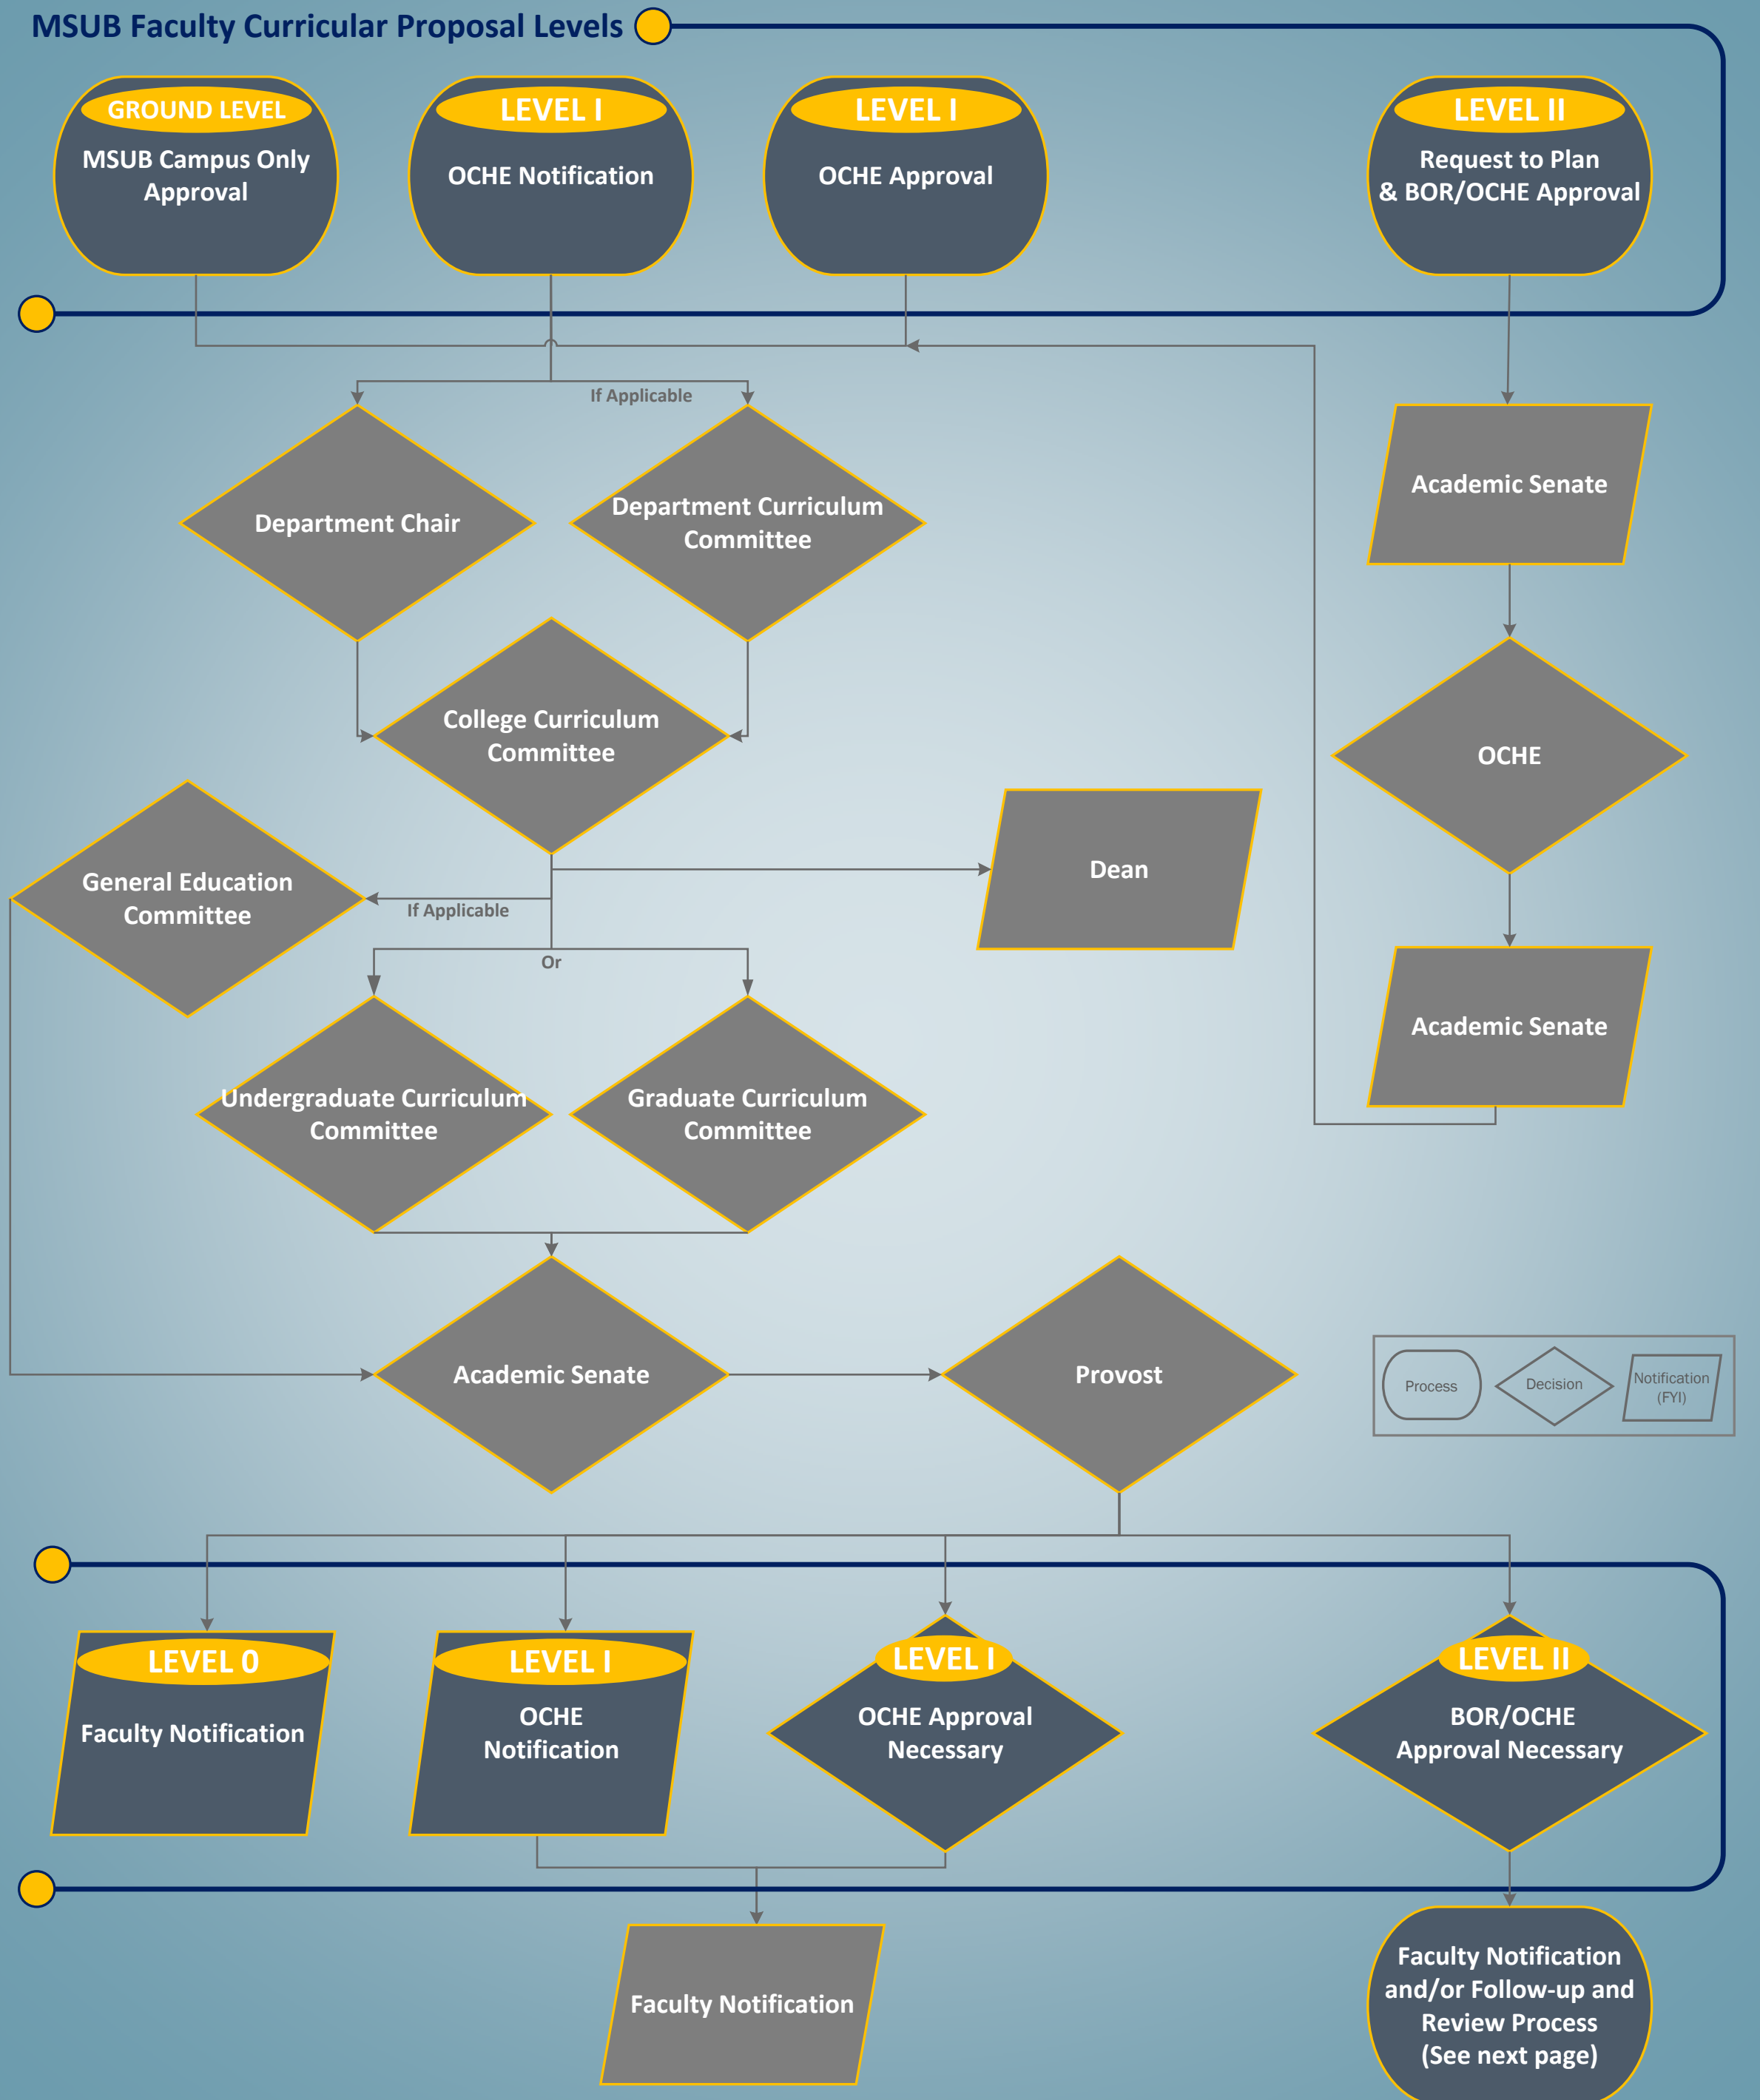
MSUB Faculty Curricular Proposal Levels

GROUND LEVEL
MSUB Campus Only Approval

LEVEL I
OCHE Notification

LEVEL I
OCHE Approval

LEVEL II
Request to Plan & BOR/OCHE Approval

If Applicable

Department Chair

Department Curriculum Committee

Academic Senate

College Curriculum Committee

OCHE

Dean

General Education Committee

If Applicable

Or

Academic Senate

Undergraduate Curriculum Committee

Graduate Curriculum Committee

Academic Senate

Provost

Process

Decision

Notification (FYI)

LEVEL 0
Faculty Notification

LEVEL I
OCHE Notification

LEVEL I
OCHE Approval Necessary

LEVEL II
BOR/OCHE Approval Necessary

Faculty Notification

Faculty Notification and/or Follow-up and Review Process (See next page)